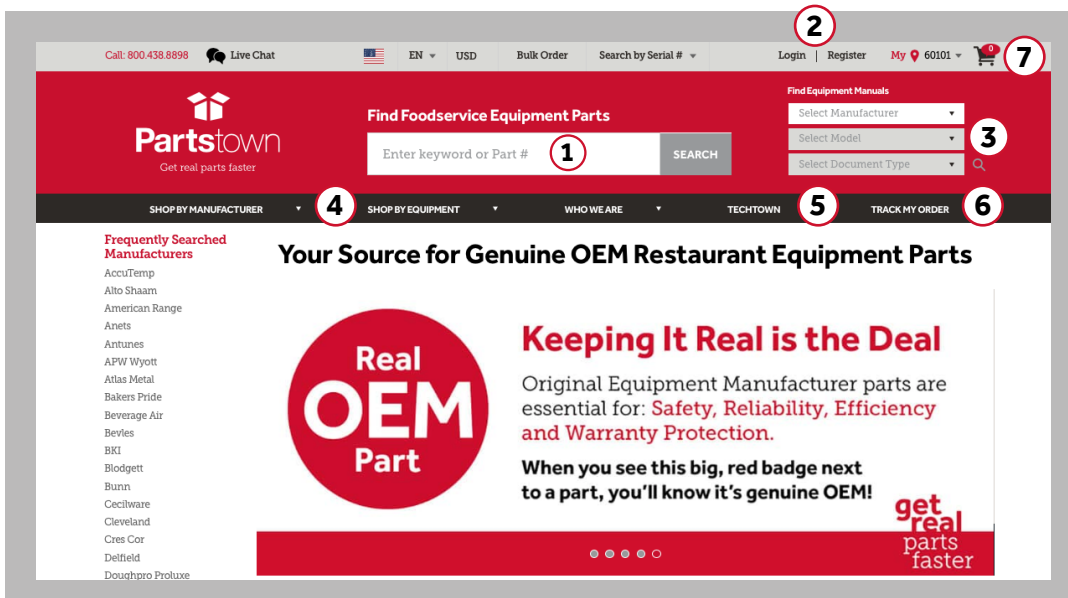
Call: 800.438.8898 Live Chat EN USD Bulk Order Search by Serial # Login | Register My 60101 0

2

7

Partstown
Get real parts faster

Find Foodservice Equipment Parts

Enter keyword or Part #

1

SEARCH

Find Equipment Manuals
Select Manufacturer
Select Model
Select Document Type

3

SHOP BY MANUFACTURER

4

SHOP BY EQUIPMENT WHO WE ARE TECHTOWN

5

TRACK MY ORDER

6

Frequently Searched Manufacturers
AccuTemp
Alto Shaam
American Range
Anets
Antunes
APW Wyott
Atlas Metal
Bakers Pride
Beverage Air
Bevles
BKI
Blodgett
Bunn
Cecilware
Cleveland
Cres Cor
Delfield
Doughpro Proluxe

Your Source for Genuine OEM Restaurant Equipment Parts

Real OEM Part

Keeping It Real is the Deal

Original Equipment Manufacturer parts are essential for: Safety, Reliability, Efficiency and Warranty Protection.

When you see this big, red badge next to a part, you'll know it's genuine OEM!

get real parts faster